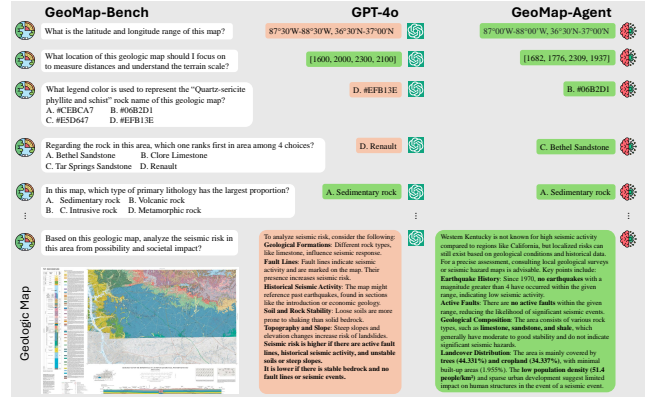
GeoMap-Bench

GPT-4o

GeoMap-Agent

What is the latitude and longitude range of this map?

87°30'W-88°30'W, 36°30'N-37°00'N

87°00'W-88°00'W, 36°30'N-37°00'N

What location of this geologic map should I focus on to measure distances and understand the terrain scale?

[1600, 2000, 2300, 2100]

[1682, 1776, 2309, 1937]

What legend color is used to represent the "Quartz-sericite phyllite and schist" rock name of this geologic map?
A. #CEBCA7 B. #06B2D1
C. #E5D647 D. #EFB13E

D. #EFB13E

B. #06B2D1

Regarding the rock in this area, which one ranks first in area among 4 choices?
A. Bethel Sandstone B. Clore Limestone
C. Tar Springs Sandstone D. Renault

D. Renault

C. Bethel Sandstone

In this map, which type of primary lithology has the largest proportion?
A. Sedimentary rock B. Volcanic rock
B. C. Intrusive rock D. Metamorphic rock

A. Sedimentary rock

A. Sedimentary rock

⋮

⋮

⋮

Based on this geologic map, analyze the seismic risk in this area from possibility and societal impact?

Geologic Map

To analyze seismic risk, consider the following: **Geological Formations**: Different rock types, like limestone, influence seismic response. **Fault Lines**: Fault lines indicate seismic activity and are marked on the map. Their presence increases seismic risk. **Historical Seismic Activity**: The map might reference past earthquakes, found in sections like the introduction or economic geology. **Soil and Rock Stability**: Loose soils are more prone to shaking than solid bedrock. **Topography and Slope**: Steep slopes and elevation changes increase risk of landslides. **Seismic risk is higher if there are active fault lines, historical seismic activity, and unstable soils or steep slopes. It is lower if there is stable bedrock and no fault lines or seismic events.**

Western Kentucky is not known for high seismic activity compared to regions like California, but localized risks can still exist based on geological conditions and historical data. For a precise assessment, consulting local geological surveys or seismic hazard maps is advisable. Key points include: **Earthquake History**: Since 1970, **no earthquakes** with a magnitude greater than 4 have occurred within the given range, indicating low seismic activity. **Active Faults**: There are **no active faults** within the given range, reducing the likelihood of significant seismic events. **Geological Composition**: The area consists of various rock types, such as **limestone, sandstone, and shale**, which generally have moderate to good stability and do not indicate significant seismic hazards. **Landcover Distribution**: The area is mainly covered by **trees (44.331%) and cropland (34.337%)**, with minimal built-up areas (1.955%). The **low population density (51.4 people/km²)** and sparse urban development suggest limited impact on human structures in the event of a seismic event.